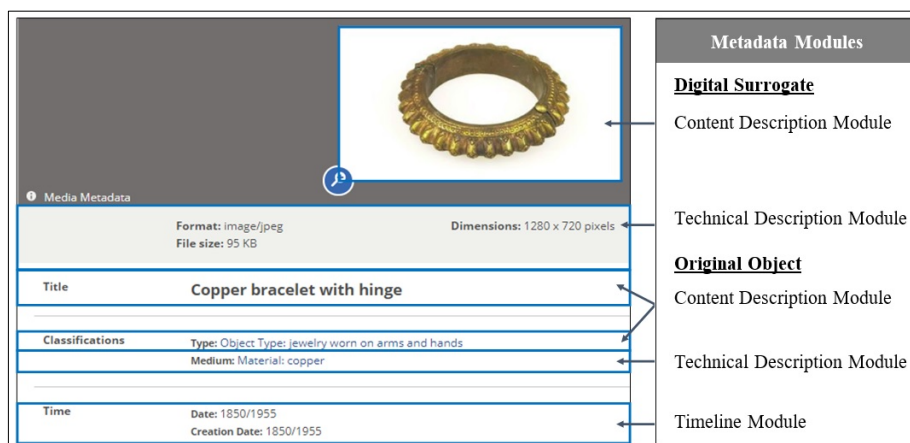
Media Metadata

Format: image/jpeg
File size: 95 KB

Dimensions: 1280 x 720 pixels

Title
Copper bracelet with hinge

Classifications
Type: Object Type: jewelry worn on arms and hands
Medium: Material: copper

Time
Date: 1850/1955
Creation Date: 1850/1955

Metadata Modules

Digital Surrogate

Content Description Module

Technical Description Module

Original Object

Content Description Module

Technical Description Module

Timeline Module